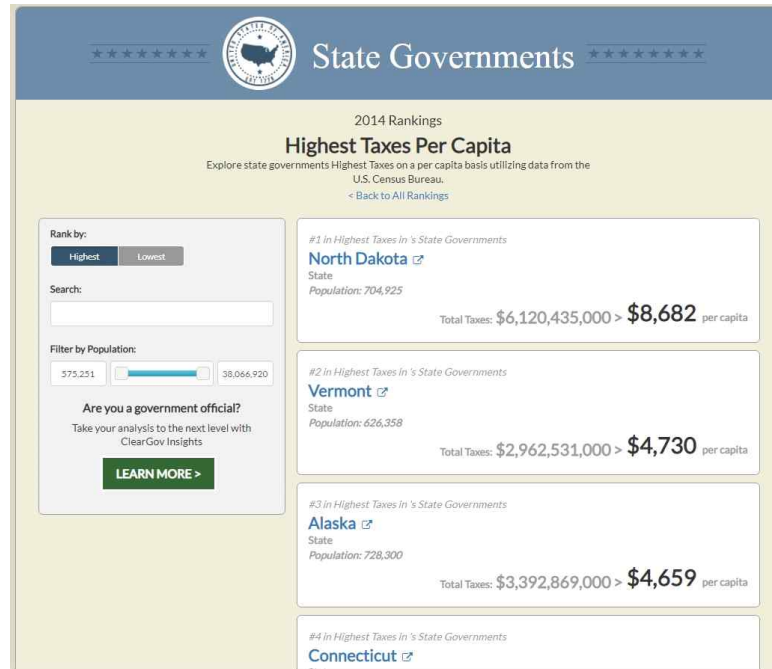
State Governments

2014 Rankings

Highest Taxes Per Capita

Explore state governments Highest Taxes on a per capita basis utilizing data from the U.S. Census Bureau.

< Back to All Rankings

Rank by:

Highest Lowest

Search:

Filter by Population:

575,251 38,066,920

Are you a government official?

Take your analysis to the next level with ClearGov Insights

LEARN MORE >

#1 in Highest Taxes in 's State Governments

North Dakota

State

Population: 704,925

Total Taxes: $6,120,435,000 > $8,682 per capita

#2 in Highest Taxes in 's State Governments

Vermont

State

Population: 626,358

Total Taxes: $2,962,531,000 > $4,730 per capita

#3 in Highest Taxes in 's State Governments

Alaska

State

Population: 728,300

Total Taxes: $3,392,869,000 > $4,659 per capita

#4 in Highest Taxes in 's State Governments

Connecticut